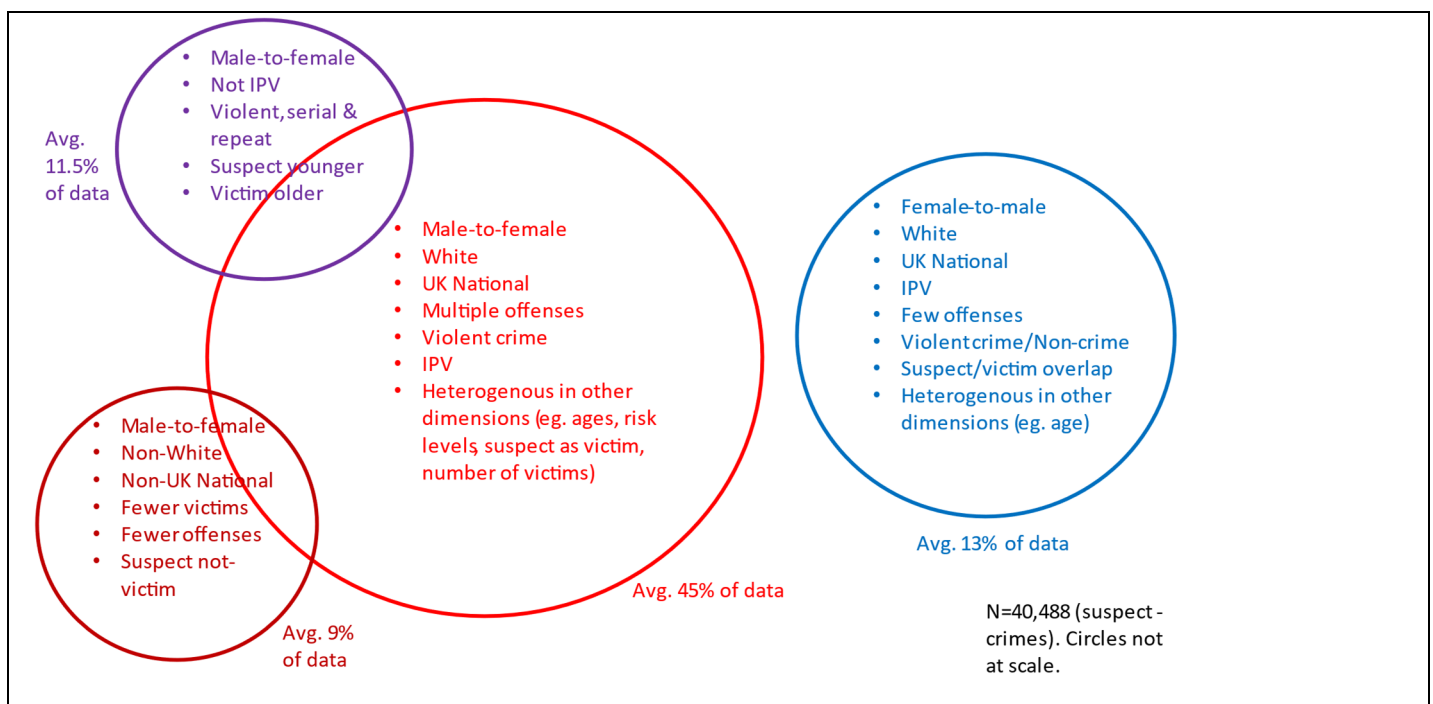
Avg. 11.5% of data

- Male-to-female
- Not IPV
- Violent, serial & repeat
- Suspect younger
- Victim older

- Male-to-female
- White
- UK National
- Multiple offenses
- Violent crime
- IPV
- Heterogenous in other dimensions (eg. ages, risk levels, suspect as victim, number of victims)

Avg. 45% of data

- Male-to-female
- Non-White
- Non-UK National
- Fewer victims
- Fewer offenses
- Suspect not-victim

Avg. 9% of data

- Female-to-male
- White
- UK National
- IPV
- Few offenses
- Violent crime/Non-crime
- Suspect/victim overlap
- Heterogenous in other dimensions (eg. age)

Avg. 13% of data

N=40,488 (suspect - crimes). Circles not at scale.